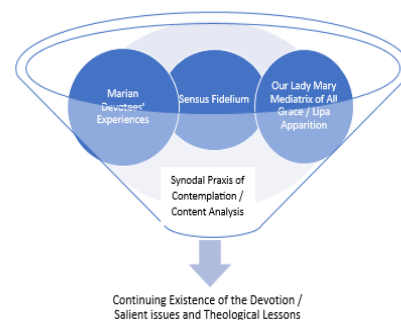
Marian Devotees' Experiences

Sensus Fidelium

Our Lady Mary Mediatrix of All Grace / Lipa Apparition

Synodal Praxis of Contemplation / Content Analysis

Continuing Existence of the Devotion / Salient issues and Theological Lessons